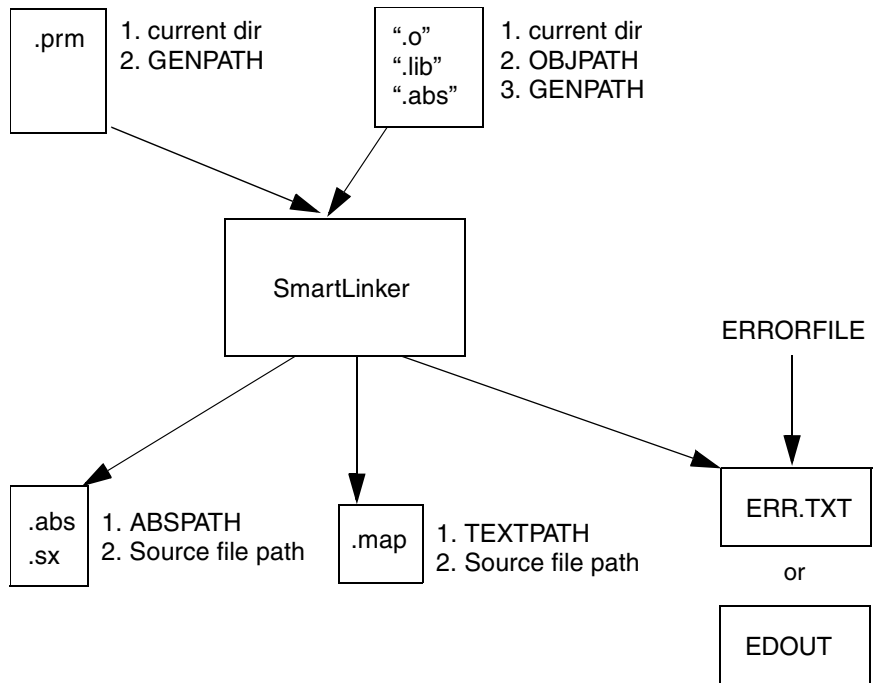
.prm

1. current dir
2. GENPATH

“.o”
“.lib”
“.abs”

1. current dir
2. OBJPATH
3. GENPATH

SmartLinker

ERRORFILE

.abs
.sx

1. ABSPATH
2. Source file path

.map

1. TEXTPATH
2. Source file path

ERR.TXT

or

EDOUT